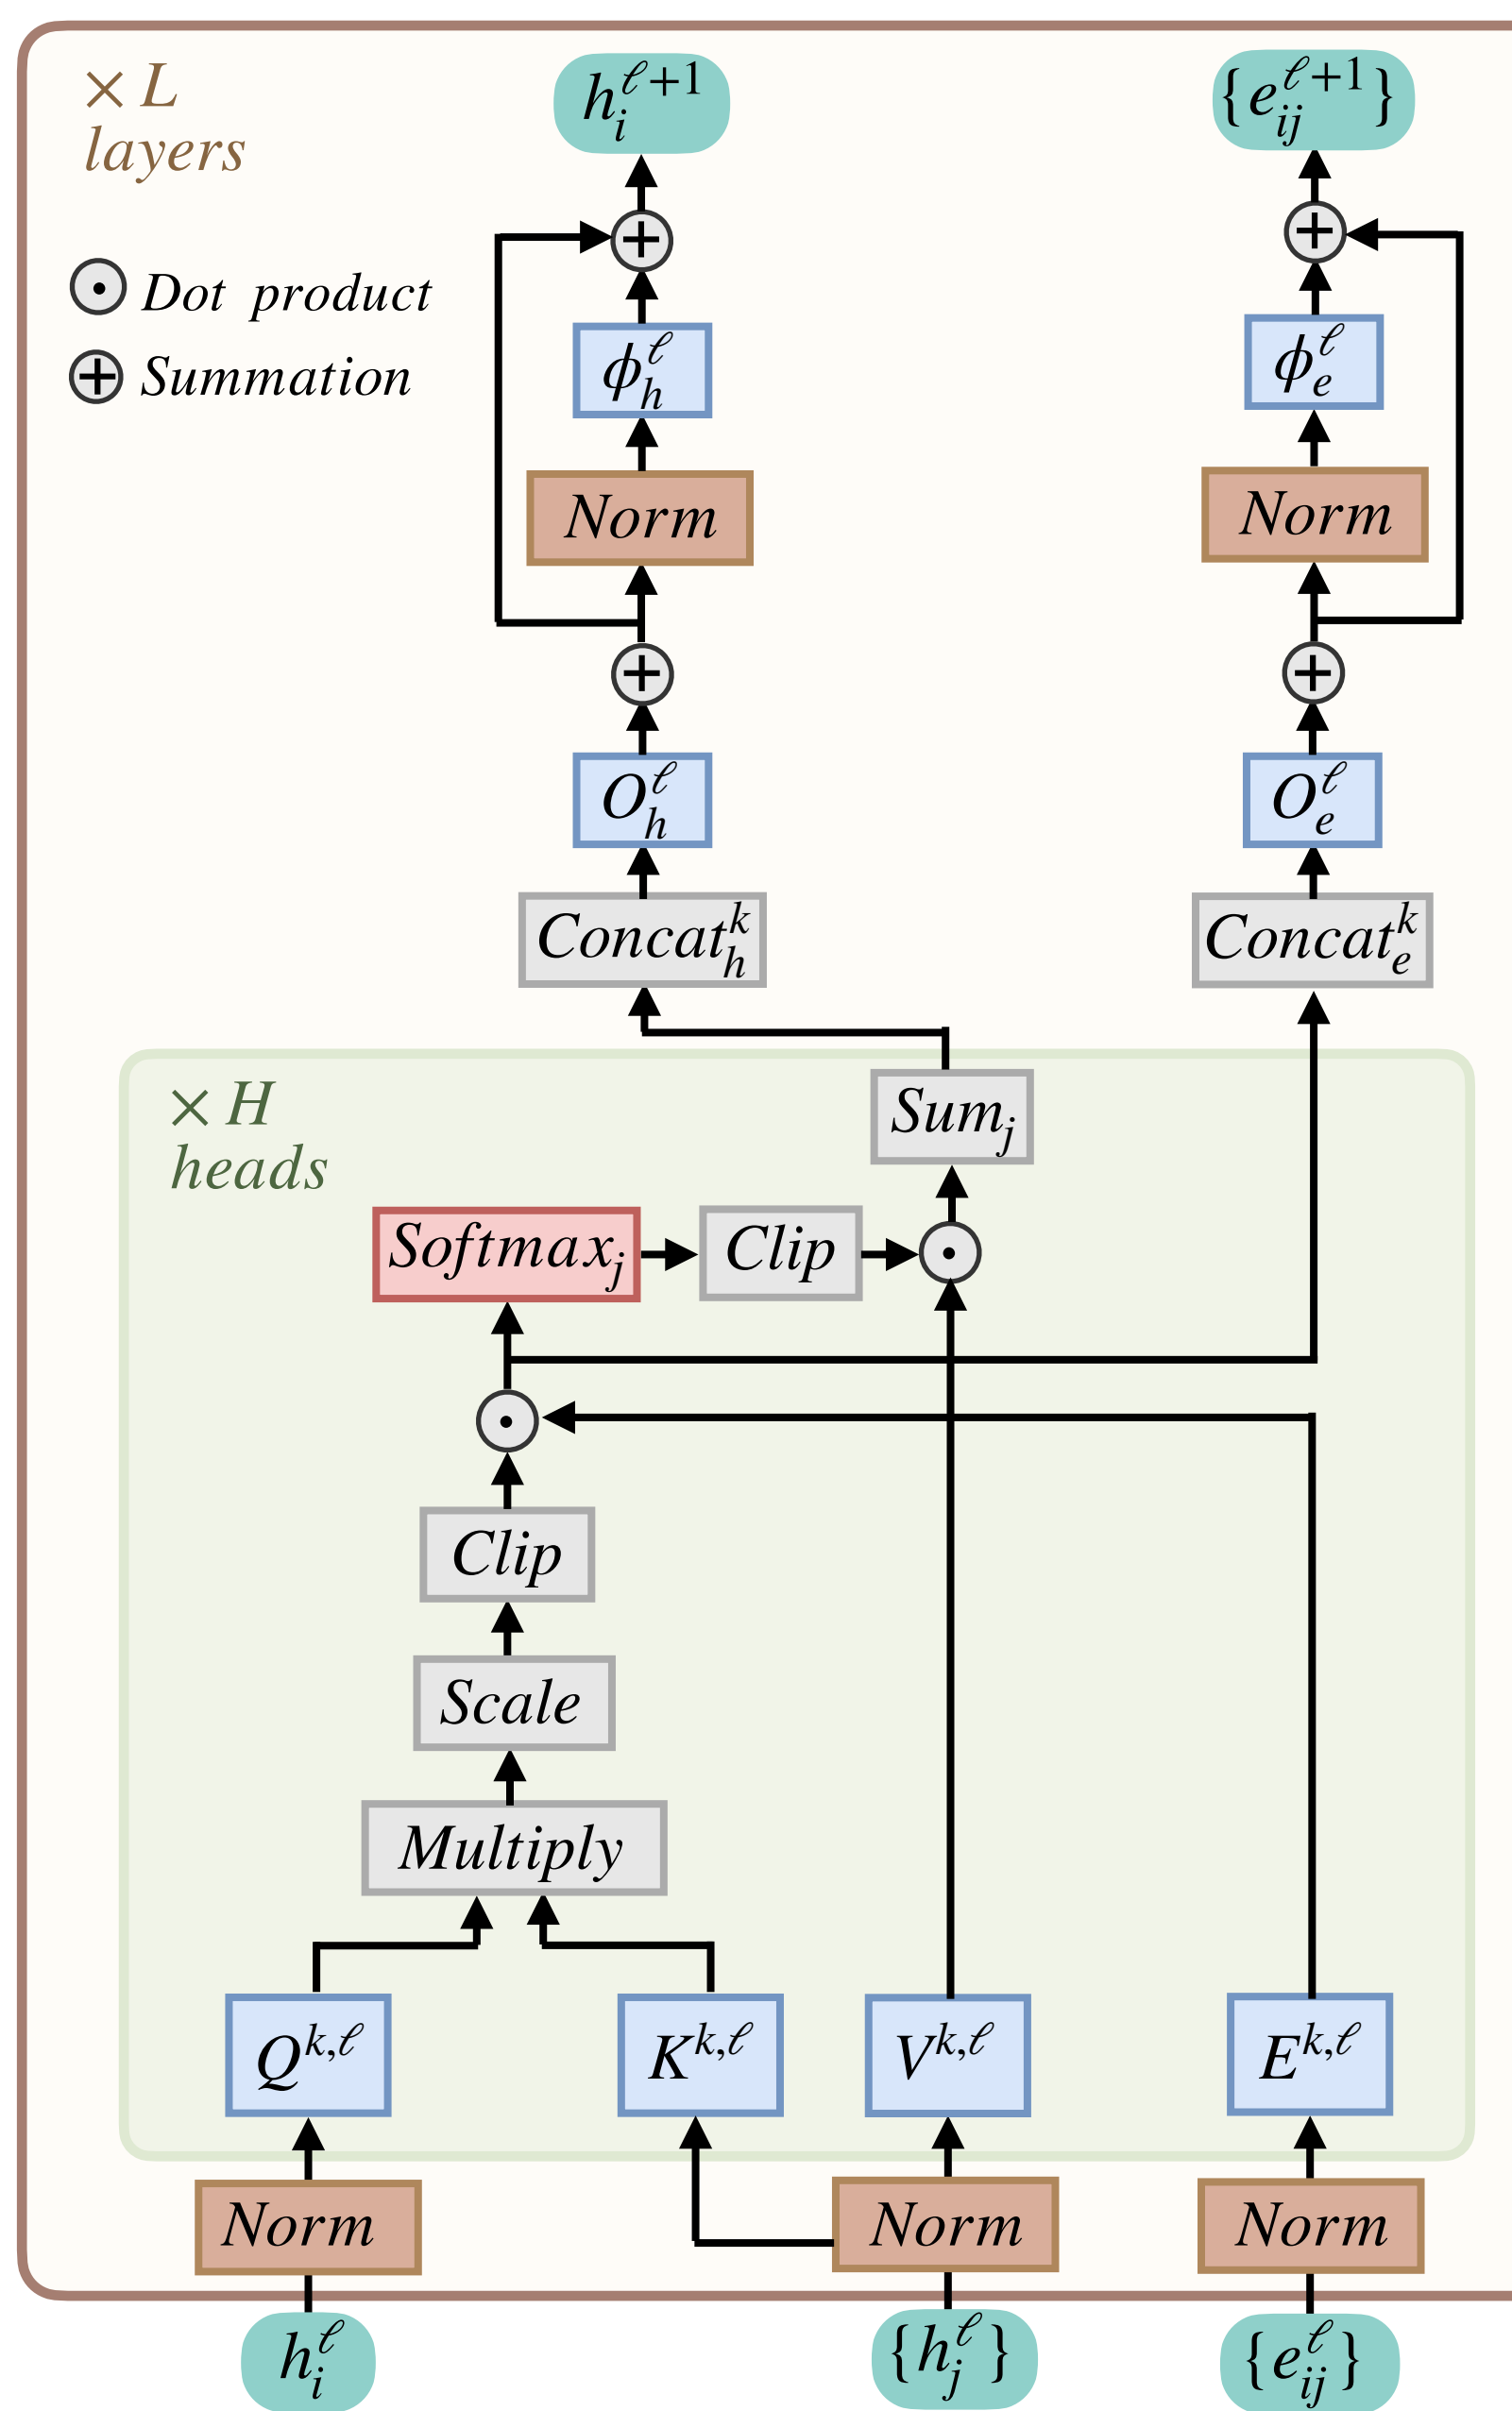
$\times L$ layers

$\odot$ Dot product

$\oplus$ Summation

$h_i^{\ell+1}$

$\{e_{ij}^{\ell+1}\}$

$\phi_h^\ell$

$\phi_e^\ell$

Norm

Norm

$O_h^\ell$

$O_e^\ell$

$Concat_h^k$

$Concat_e^k$

$\times H$ heads

$Sum_j$

$Softmax_j$

Clip

Clip

Scale

Multiply

$Q^{k,\ell}$

$K^{k,\ell}$

$V^{k,\ell}$

$E^{k,\ell}$

Norm

Norm

Norm

$h_i^\ell$

$\{h_j^\ell\}$

$\{e_{ij}^\ell\}$